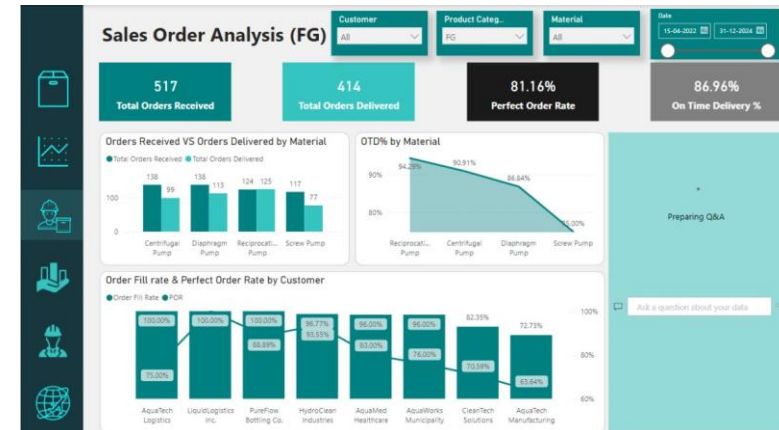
Sales Order Analysis (FG)

Customer
All

Product Categ..
FG

Material
All

Date
15-04-2022
31-12-2024

517
Total Orders Received

414
Total Orders Delivered

81.16%
Perfect Order Rate

86.96%
On Time Delivery %

Orders Received VS Orders Delivered by Material

Total Orders Received Total Orders Delivered

| | Centrifugal Pump | Diaphragm Pump | Reciprocati... Pump | Screw Pump |
|---|---|---|---|---|
| Total Orders Received | 138 | 138 | 124 | 117 |
| Total Orders Delivered | 99 | 113 | 125 | 77 |

100
0

OTD% by Material

90%
80%

| Reciprocati... Pump | Centrifugal Pump | Diaphragm Pump | Screw Pump |
|---|---|---|---|
| 94.29% | 90.91% | 86.64% | 65.00% |

Preparing Q&A

Ask a question about your data

Order Fill rate & Perfect Order Rate by Customer

Order Fill Rate POR

| | AquaTech Logistics | LiquidLogistics Inc. | PureFlow Bottling Co. | HydroClean Industries | AquaMed Healthcare | AquaWorks Municipality | CleanTech Solutions | AquaTech Manufacturing |
|---|---|---|---|---|---|---|---|---|
| Order Fill Rate | 100.00% | 100.00% | 100.00% | 96.77% | 96.00% | 96.00% | 82.35% | 72.73% |
| POR | 75.00% | 100.00% | 88.89% | 93.55% | 80.00% | 76.00% | 70.59% | 63.64% |

100%
80%
60%